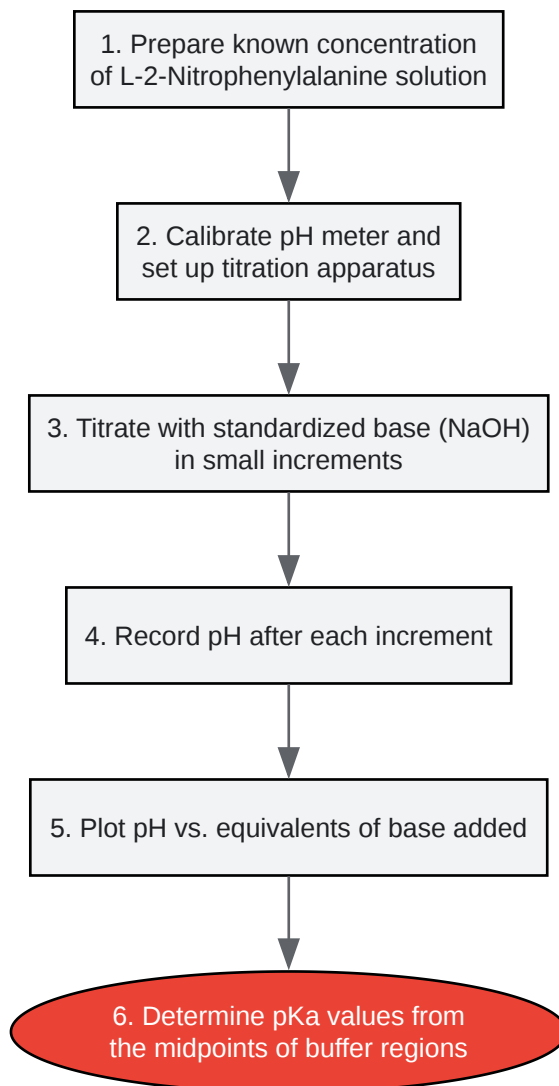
1. Prepare known concentration of L-2-Nitrophenylalanine solution

2. Calibrate pH meter and set up titration apparatus

3. Titrate with standardized base (NaOH) in small increments

4. Record pH after each increment

5. Plot pH vs. equivalents of base added

6. Determine pKa values from the midpoints of buffer regions